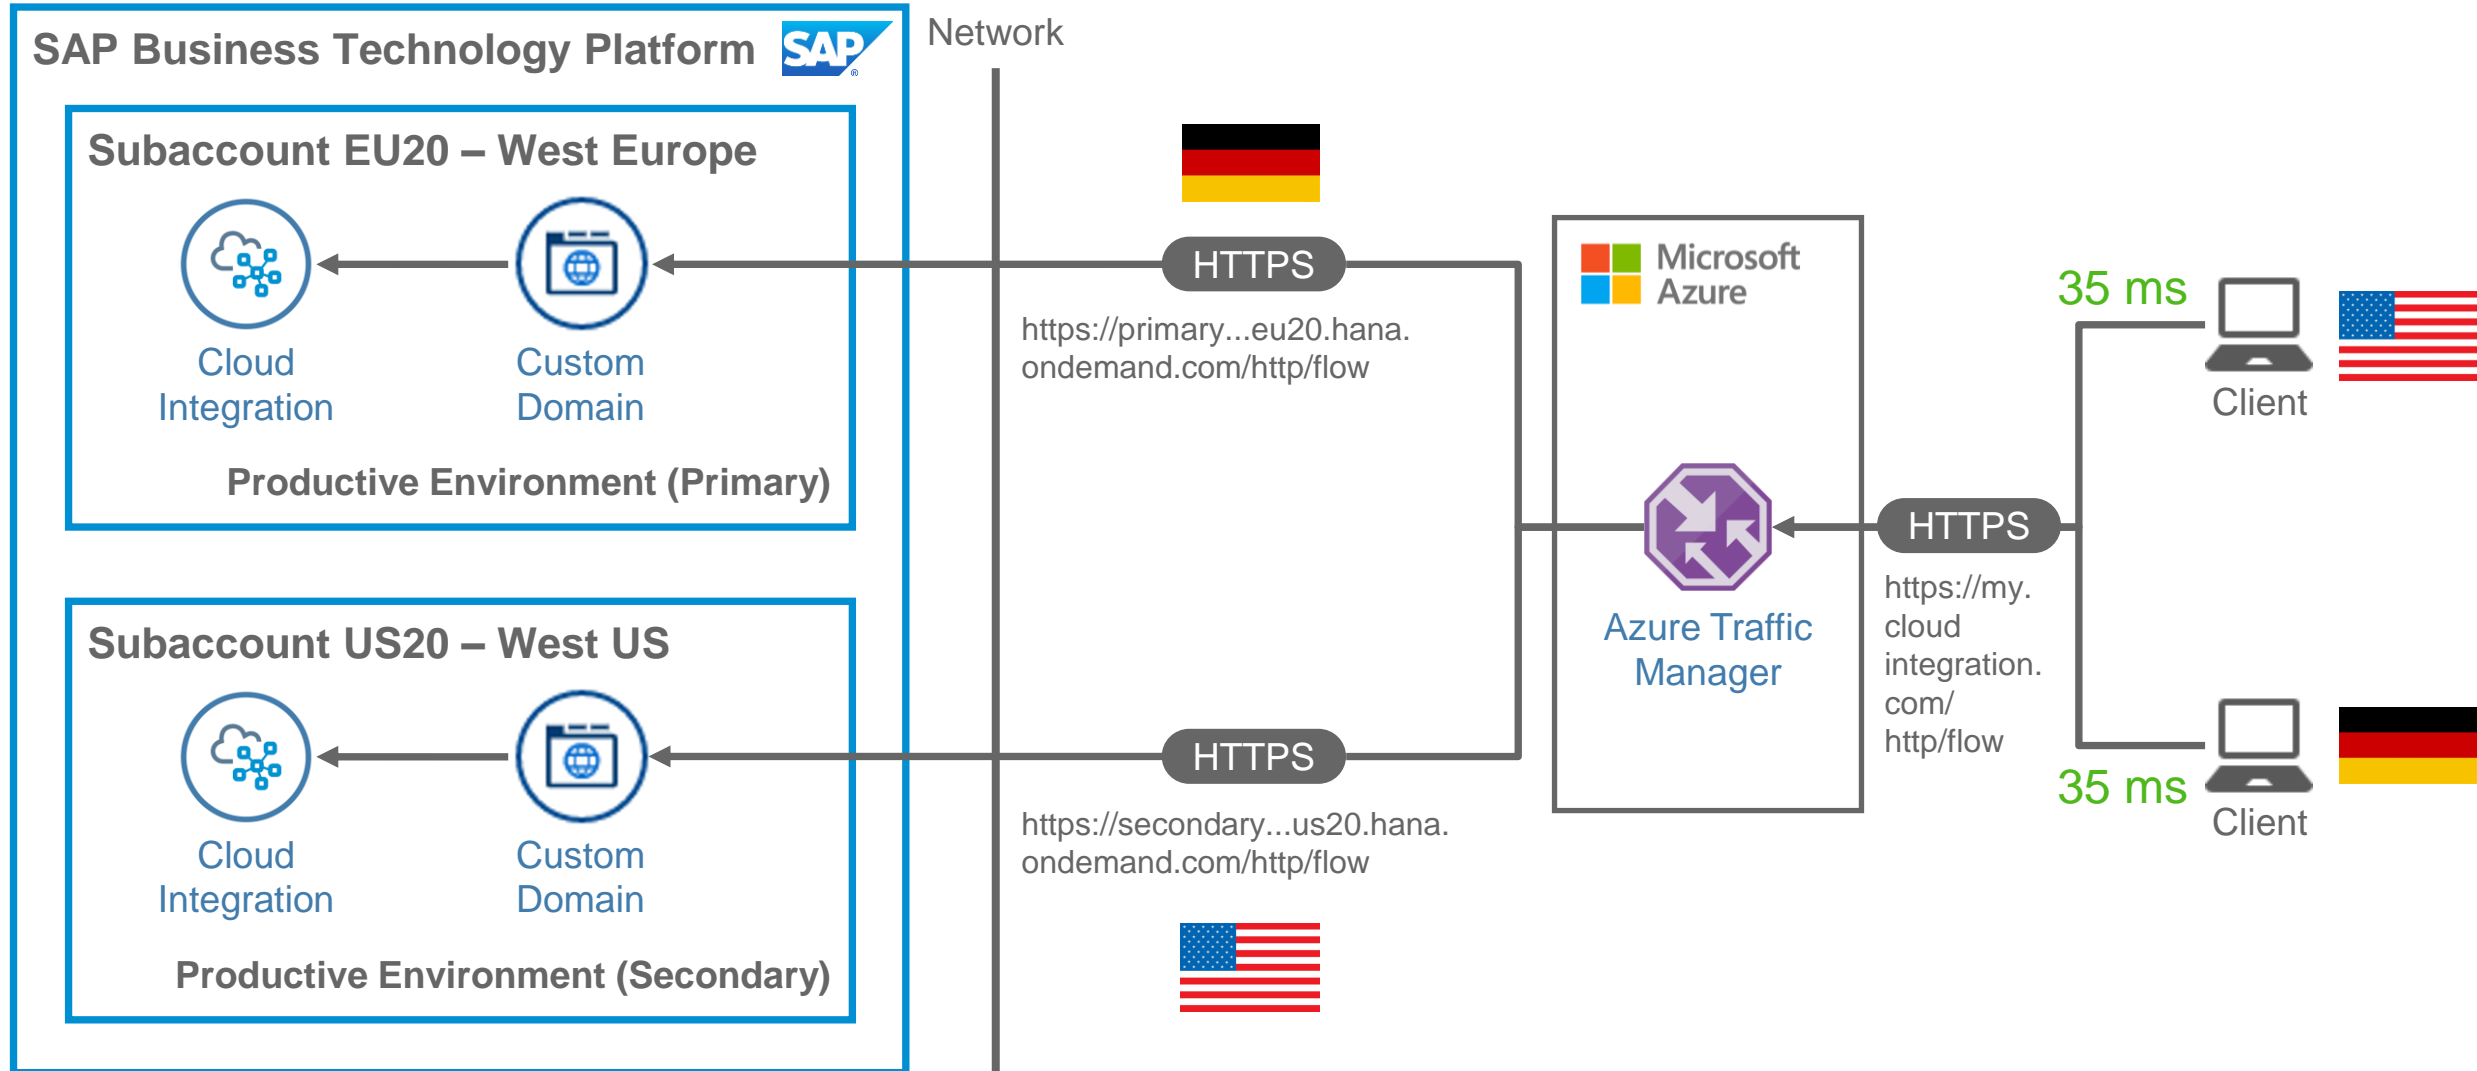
SAP Business Technology Platform SAP

Network

Subaccount EU20 – West Europe

Cloud Integration

Custom Domain

Productive Environment (Primary)

Subaccount US20 – West US

Cloud Integration

Custom Domain

Productive Environment (Secondary)

HTTPS

https://primary...eu20.hana.ondemand.com/http/flow

HTTPS

https://secondary...us20.hana.ondemand.com/http/flow

Microsoft Azure

Azure Traffic Manager

HTTPS

https://my.cloud integration.com/http/flow

35 ms

Client

35 ms

Client